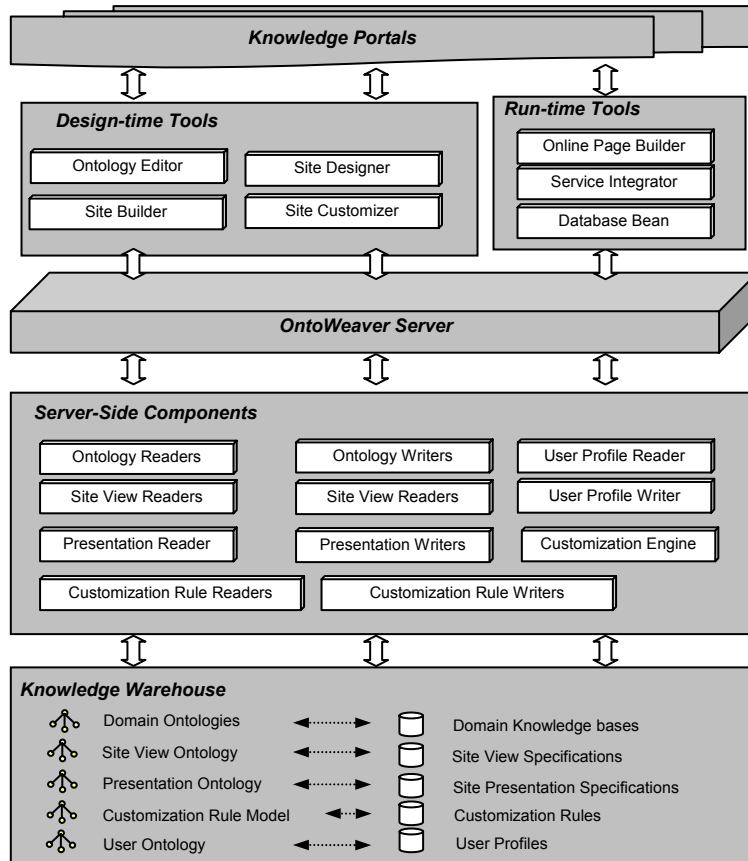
Knowledge Portals

Design-time Tools

Ontology Editor

Site Designer

Site Builder

Site Customizer

Run-time Tools

Online Page Builder

Service Integrator

Database Bean

OntoWeaver Server

Server-Side Components

Ontology Readers

Ontology Writers

User Profile Reader

Site View Readers

Site View Readers

User Profile Writer

Presentation Reader

Presentation Writers

Customization Engine

Customization Rule Readers

Customization Rule Writers

Knowledge Warehouse

Domain Ontologies

Domain Knowledge bases

Site View Ontology

Site View Specifications

Presentation Ontology

Site Presentation Specifications

Customization Rule Model

Customization Rules

User Ontology

User Profiles